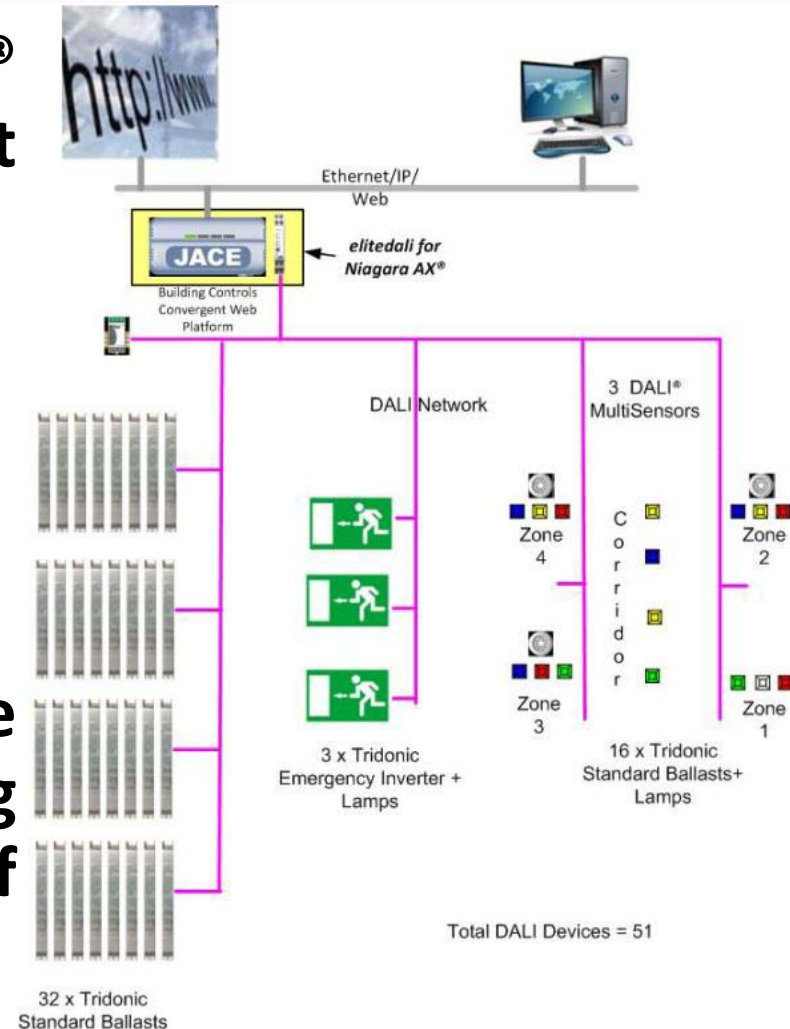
®
t
e
g
f

http://www.

Ethernet/IP/
Web

JACE

elitedali for
Niagara AX®

Building Controls
Convergent Web
Platform

DALI Network

3 DALI®
MultiSensors

Zone
4

C
o
r
r
i
d
o
r

Zone
2

Zone
3

Zone
1

3 x Tridonic
Emergency Inverter +
Lamps

16 x Tridonic
Standard Ballasts+
Lamps

Total DALI Devices = 51

32 x Tridonic
Standard Ballasts